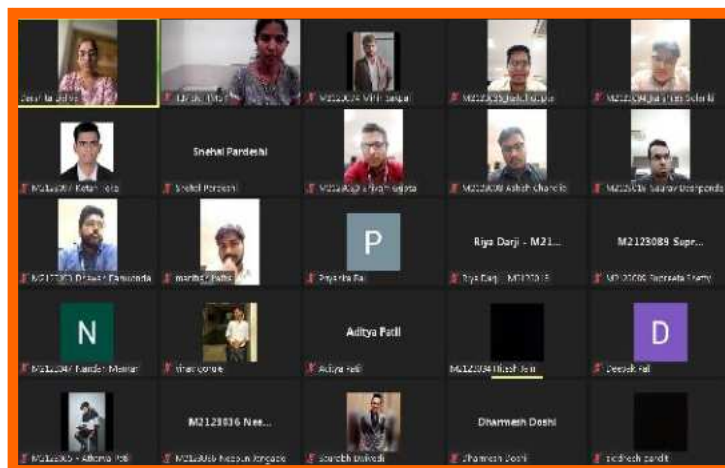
Snehal Pardeshi

P

Riya Darji - M21...

M2123089 Supr...

N

Aditya Patil

D

M2123036 Nee...

Dharmesh Doshi

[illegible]
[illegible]
M2123074 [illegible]
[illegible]
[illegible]
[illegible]
Snehal Pardeshi
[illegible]
M2123008 Ashish Chandle
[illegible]
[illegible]
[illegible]
Priyanka Pai
Riya Darji - M21230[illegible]
M2123089 Supreeta Shetty
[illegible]
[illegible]
Aditya Patil
M2123034 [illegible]
Deepak Pal
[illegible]
M2123036 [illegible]
Saurabh Dwivedi
Dharmesh Doshi
Siddhesh pandit